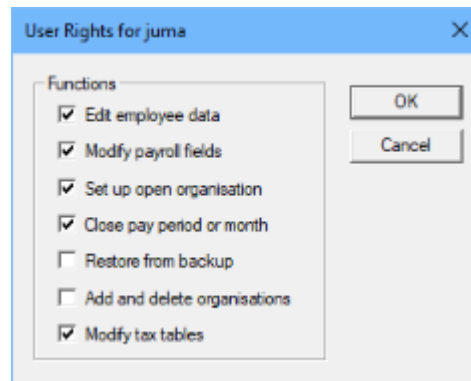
User Rights for juma

Functions

Edit employee data

Modify payroll fields

Set up open organisation

Close pay period or month

Restore from backup

Add and delete organisations

Modify tax tables

OK

Cancel